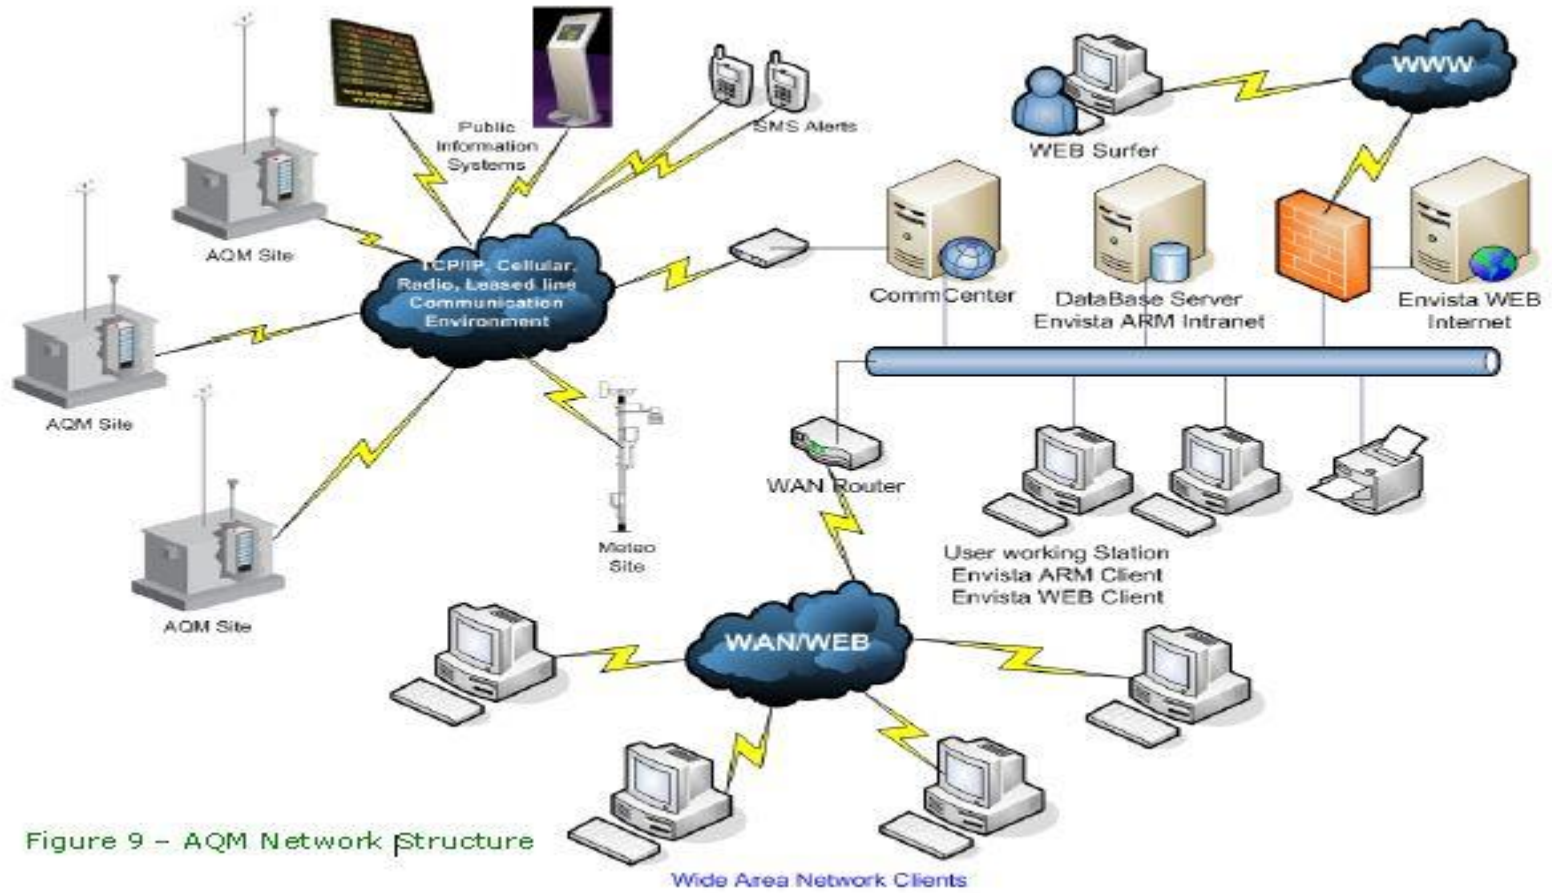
Public Information Systems

SMS Alerts

WWW

WEB Surfer

AQM Site

TCP/IP, Cellular, Radio, Leased line Communication Environment

CommCenter

DataBase Server Envista ARM Intranet

Envista WEB Internet

AQM Site

WAN Router

Meteo Site

User working Station Envista ARM Client Envista WEB Client

AQM Site

WAN/WEB

Figure 9 – AQM Network Structure

Wide Area Network Clients